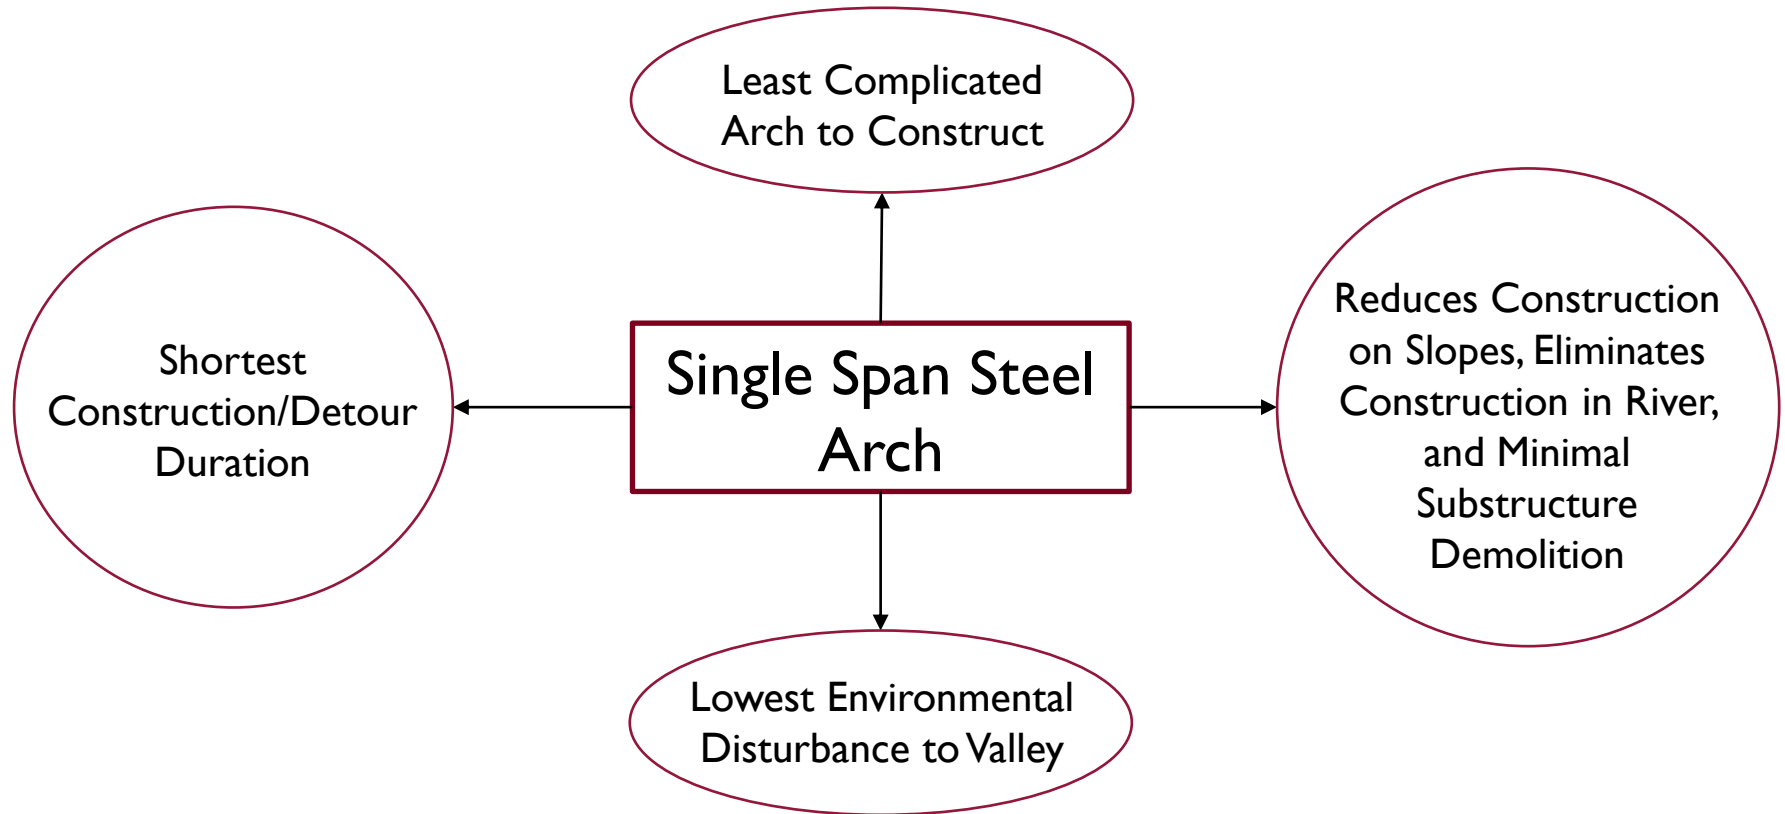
Least Complicated Arch to Construct

Shortest Construction/Detour Duration

Single Span Steel Arch

Reduces Construction on Slopes, Eliminates Construction in River, and Minimal Substructure Demolition

Lowest Environmental Disturbance to Valley